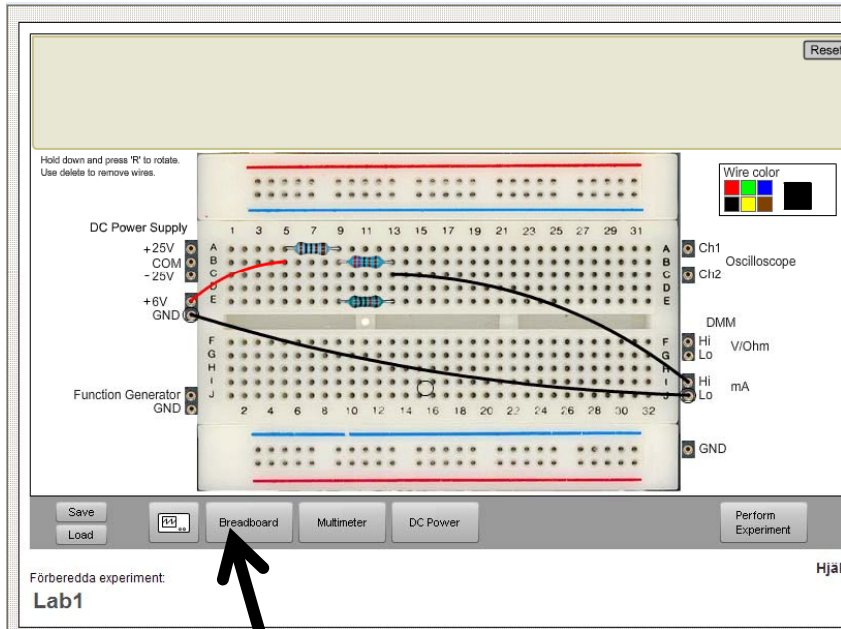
Reset

Hold down and press 'R' to rotate.
Use delete to remove wires.

Wire color

DC Power Supply
+25V
COM
-25V

+6V
GND

1 3 5 7 9 11 13 15 17 19 21 23 25 27 29 31

A
B
C
D
E

A
B
C
D
E

Ch1
Ch2
Oscilloscope

DMM

F
G
H
I
J

F
G
H
I
J

Hi
Lo
V/Ohm

Hi
Lo
mA

Function Generator
GND

2 4 6 8 10 12 14 16 18 20 22 24 26 28 30 32

GND

Save
Load

Breadboard
Multimeter
DC Power
Perform Experiment

Förberedda experiment:
Lab1

Hjäl